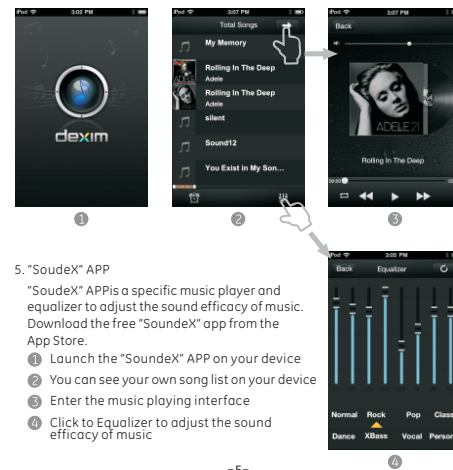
iPod 3:02 PM

dexim

1

iPod 3:07 PM

Total Songs

My Memory

Rolling In The Deep
Adele

ADELE 21

Rolling In The Deep
Adele

silent

Sound12

You Exist in My Son...

2

iPod 3:07 PM

Back

ADELE 21

Rolling In The Deep

00:00

3

5. "SoudeX" APP

"SoudeX" APPis a specific music player and equalizer to adjust the sound efficacy of music. Download the free "SoudeX" app from the App Store.

1 Launch the "SoundeX" APP on your device

2 You can see your own song list on your device

3 Enter the music playing interface

4 Click to Equalizer to adjust the sound efficacy of music

iPod 3:05 PM

Back Equalizer

Normal Rock Pop Class

Dance XBass Vocal Person

4

-5-